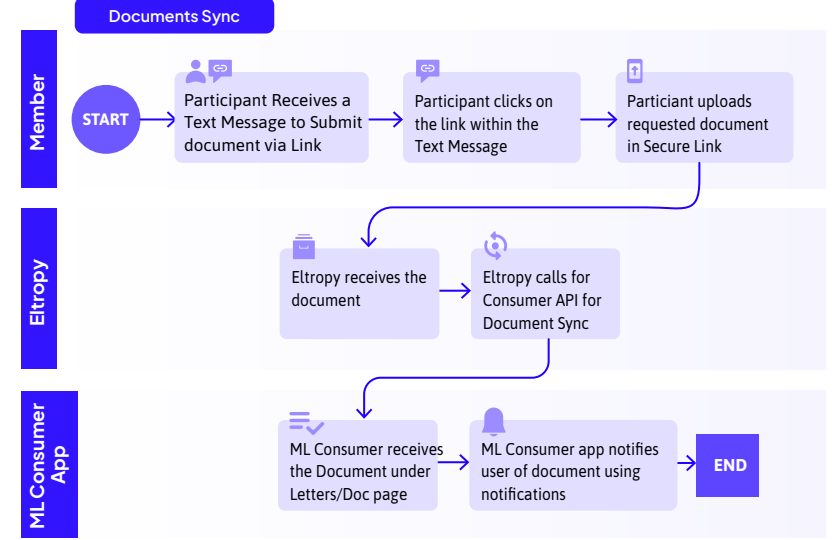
Documents Sync

Member

START

Participant Receives a Text Message to Submit document via Link

Participant clicks on the link within the Text Message

Particiant uploads requested document in Secure Link

Eltropy

Eltropy receives the document

Eltropy calls for Consumer API for Document Sync

ML Consumer App

ML Consumer receives the Document under Letters/Doc page

ML Consumer app notifies user of document using notifications

END